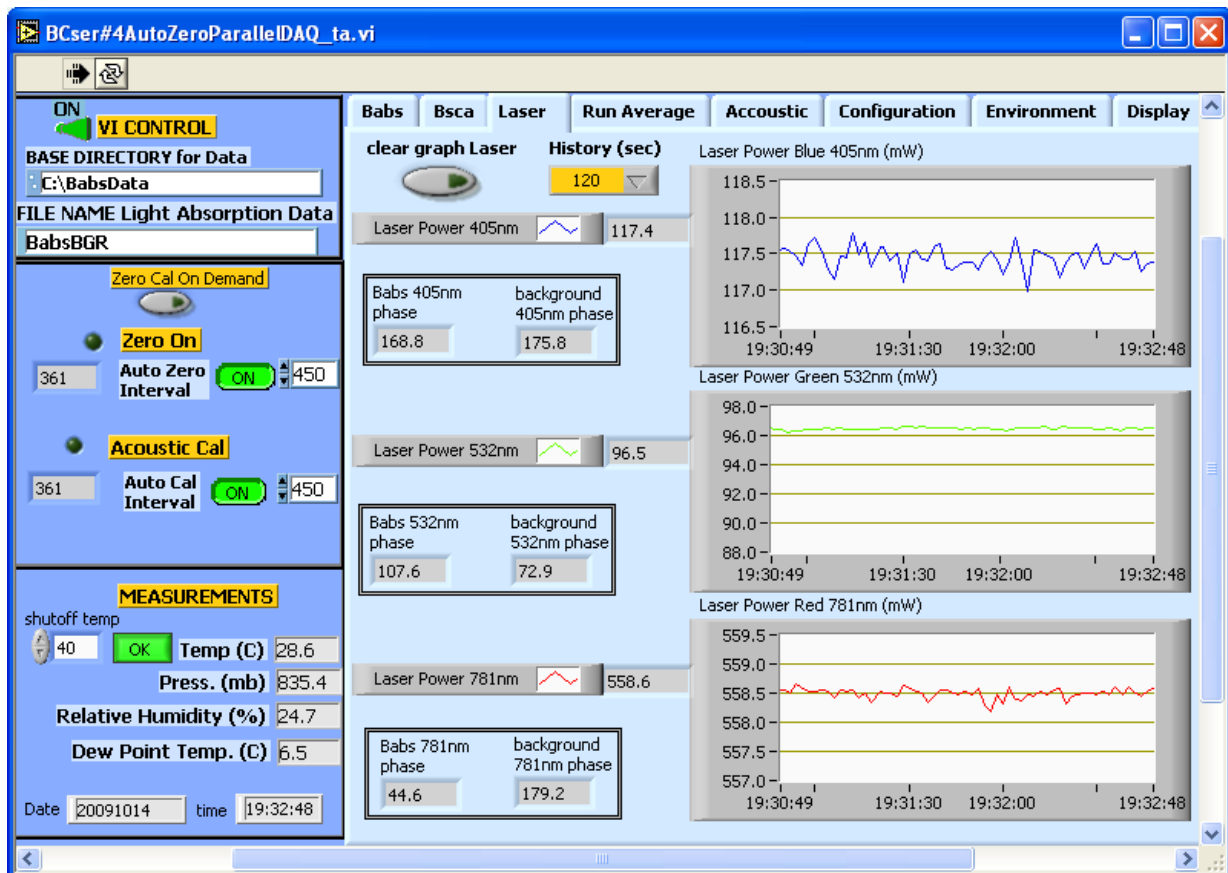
BCser#4AutoZeroParallelDAQ_ta.vi

ON
VI CONTROL
BASE DIRECTORY for Data
C:\BabsData
FILE NAME Light Absorption Data
BabsBGR

Zero Cal On Demand
Zero On
361
Auto Zero Interval
ON
450

Acoustic Cal
361
Auto Cal Interval
ON
450

MEASUREMENTS
shutoff temp
40
OK
Temp (C) 28.6
Press. (mb) 835.4
Relative Humidity (%) 24.7
Dew Point Temp. (C) 6.5
Date 20091014 time 19:32:48

Babs | Bsca | Laser | Run Average | Accoustic | Configuration | Environment | Display

clear graph Laser
History (sec)
120

Laser Power 405nm 117.4
Babs 405nm phase 168.8
background 405nm phase 175.8

Laser Power Blue 405nm (mW)
118.5
118.0
117.5
117.0
116.5
19:30:49 19:31:30 19:32:00 19:32:48

Laser Power 532nm 96.5
Babs 532nm phase 107.6
background 532nm phase 72.9

Laser Power Green 532nm (mW)
98.0
96.0
94.0
92.0
90.0
88.0
19:30:49 19:31:30 19:32:00 19:32:48

Laser Power 781nm 558.6
Babs 781nm phase 44.6
background 781nm phase 179.2

Laser Power Red 781nm (mW)
559.5
559.0
558.5
558.0
557.5
557.0
19:30:49 19:31:30 19:32:00 19:32:48